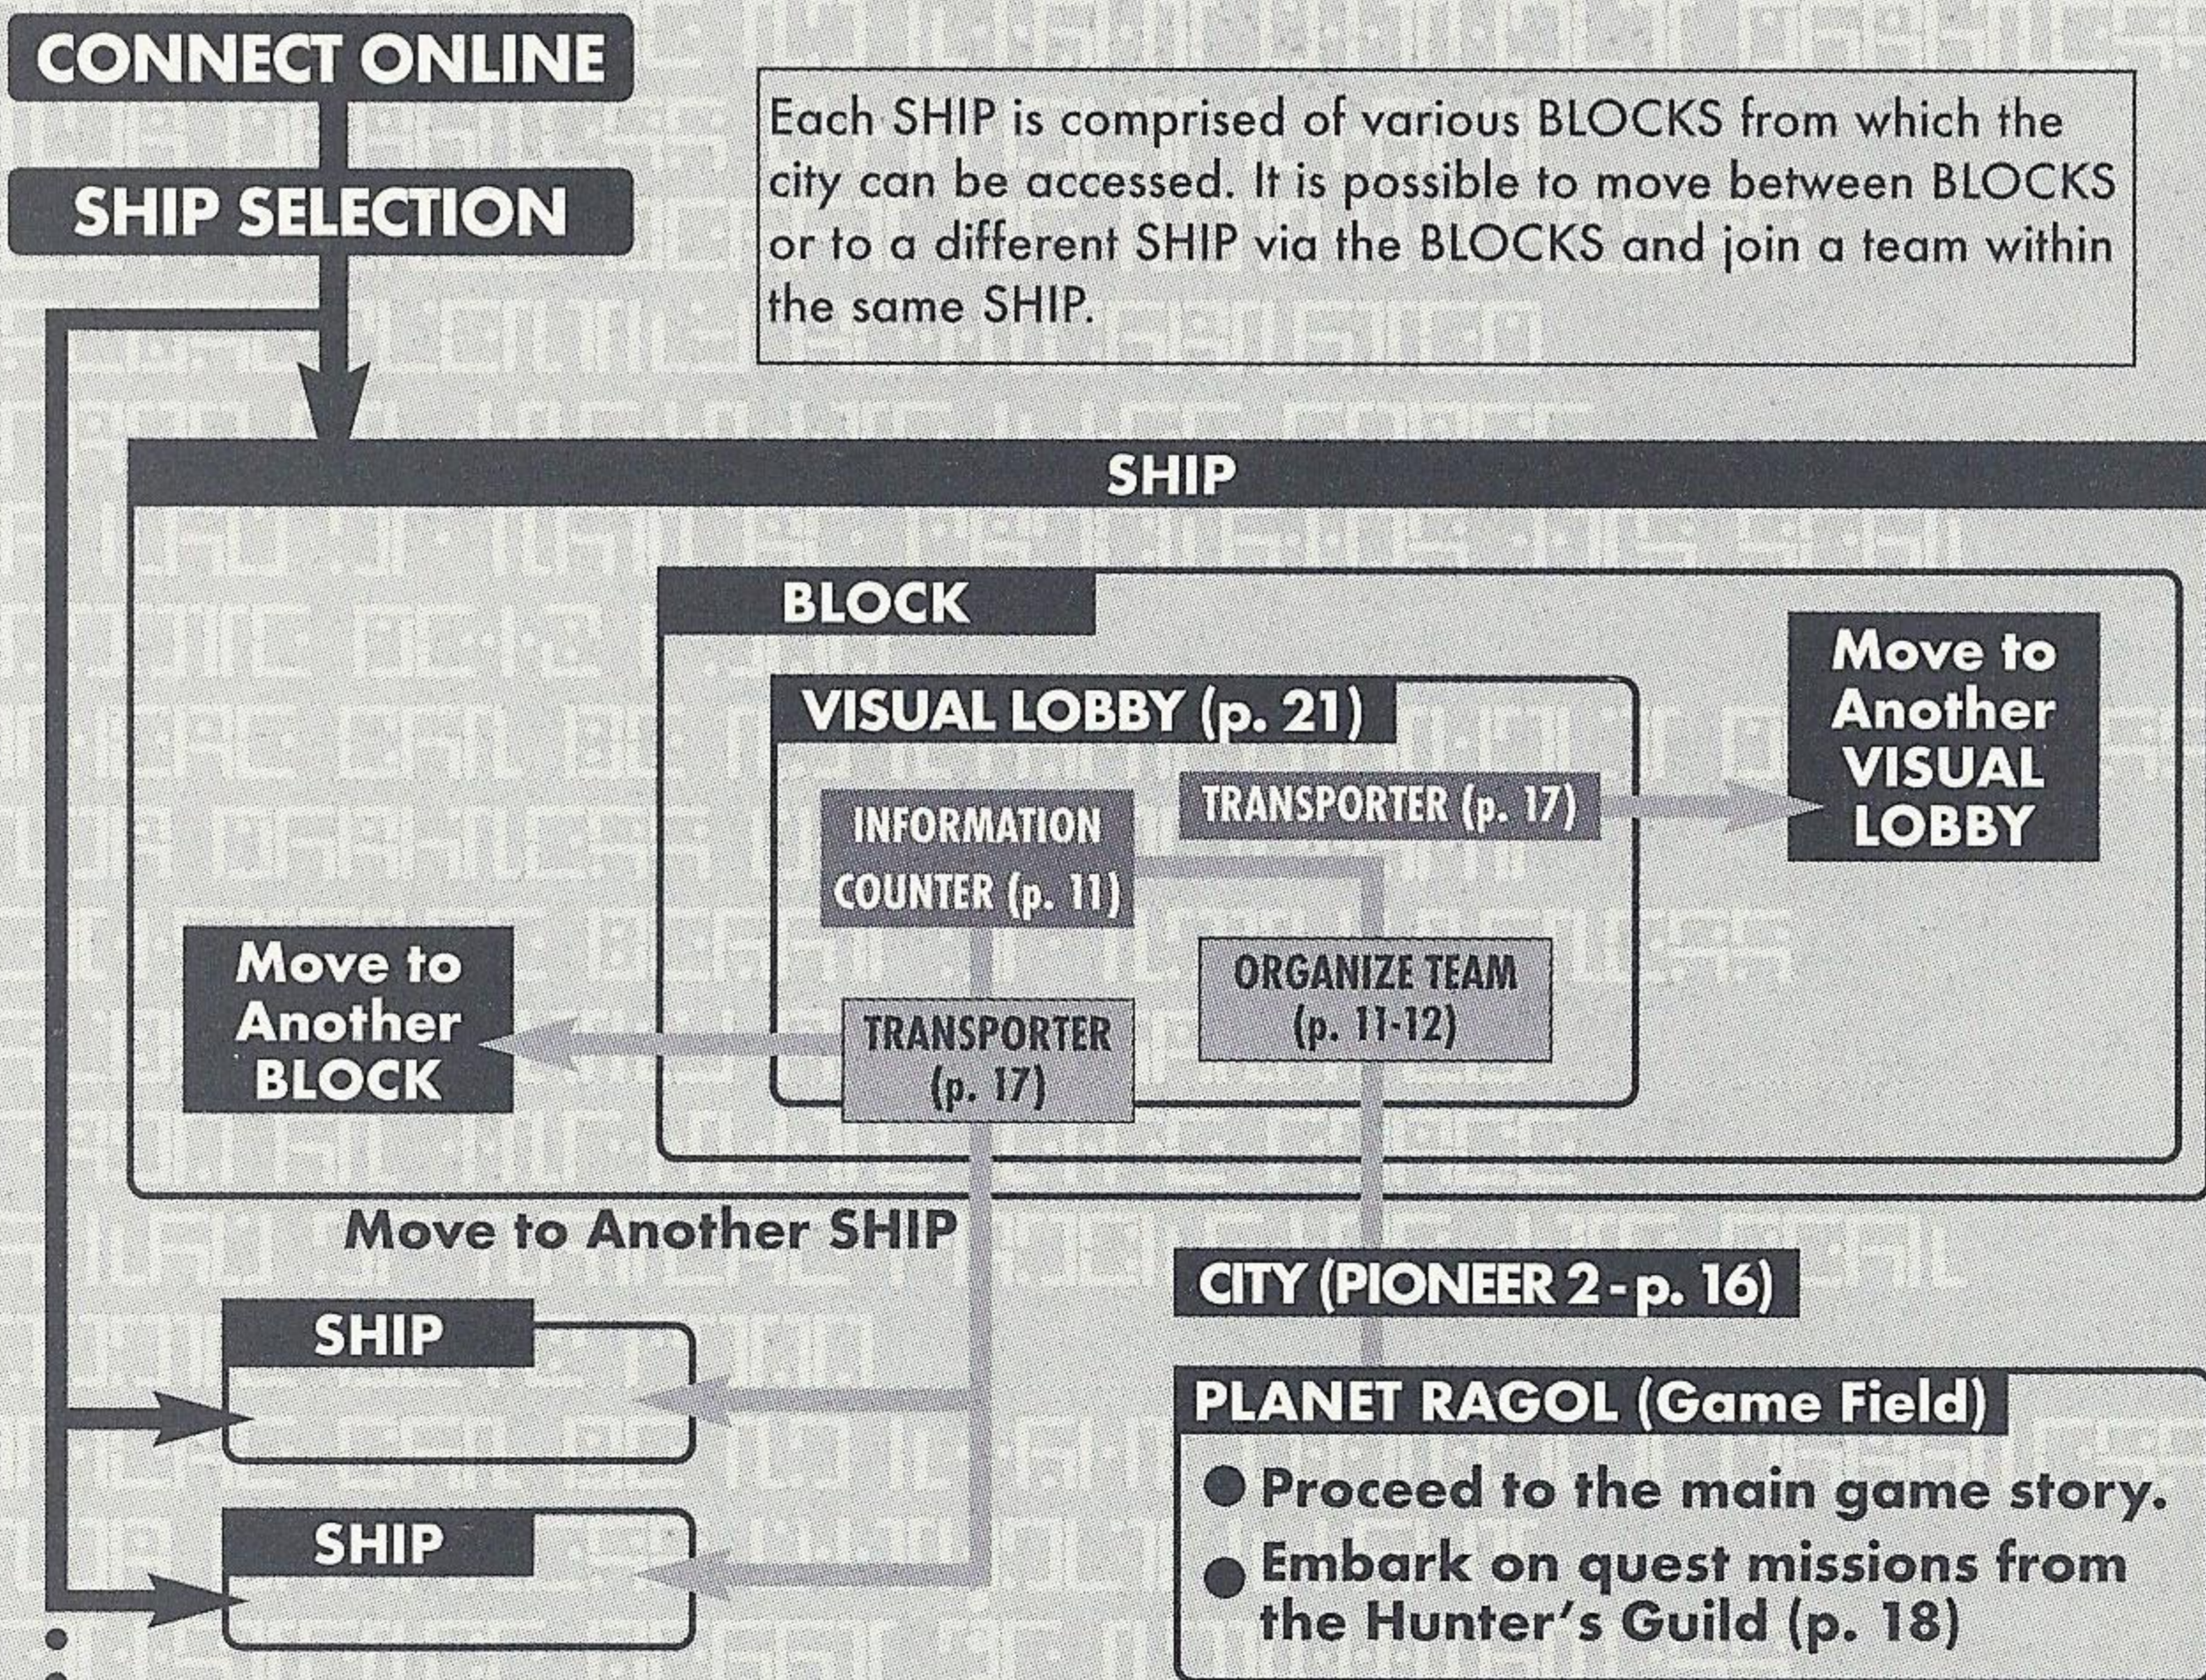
CONNECT ONLINE

SHIP SELECTION

Each SHIP is comprised of various BLOCKS from which the city can be accessed. It is possible to move between BLOCKS or to a different SHIP via the BLOCKS and join a team within the same SHIP.

SHIP

BLOCK

VISUAL LOBBY (p. 21)

INFORMATION COUNTER (p. 11)

TRANSPORTER (p. 17)

Move to Another VISUAL LOBBY

ORGANIZE TEAM (p. 11-12)

Move to Another BLOCK

TRANSPORTER (p. 17)

Move to Another SHIP

CITY (PIONEER 2 - p. 16)

SHIP

SHIP

PLANET RAGOL (Game Field)

● Proceed to the main game story.

● Embark on quest missions from the Hunter's Guild (p. 18)